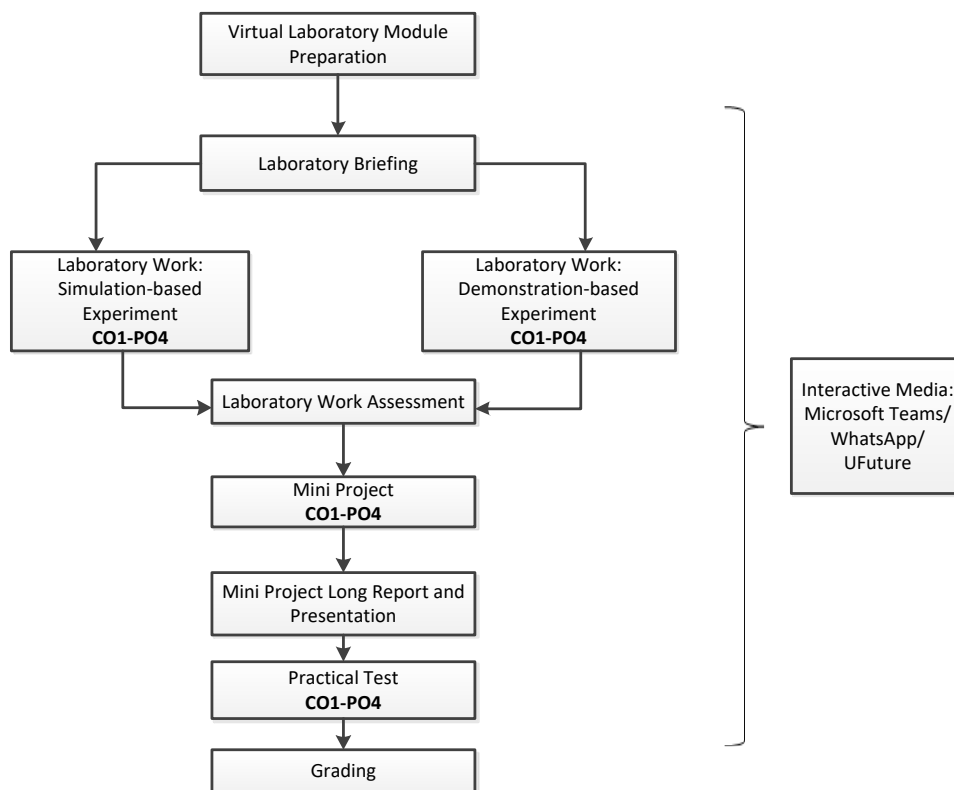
Virtual Laboratory Module Preparation

Laboratory Briefing

Laboratory Work: Simulation-based Experiment
**CO1-PO4**

Laboratory Work: Demonstration-based Experiment
**CO1-PO4**

Laboratory Work Assessment

Mini Project
**CO1-PO4**

Mini Project Long Report and Presentation

Practical Test
**CO1-PO4**

Grading

Interactive Media: Microsoft Teams/ WhatsApp/ UFuture